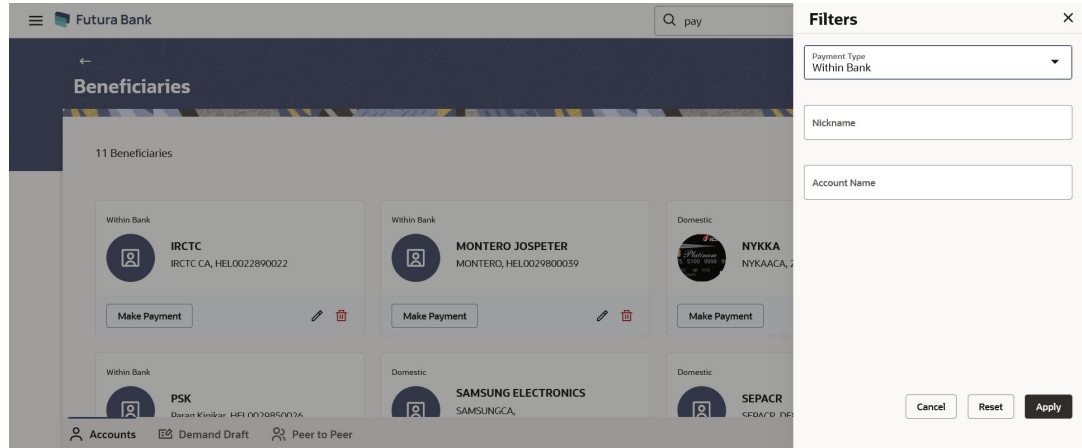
Futura Bank

pay

Beneficiaries

11 Beneficiaries

Within Bank
IRCTC
IRCTC CA, HEL0022890022
Make Payment

Within Bank
MONTERO JOSPETER
MONTERO, HEL0029800039
Make Payment

Domestic
NYKKA
NYKAACA, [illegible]
Make Payment

Within Bank
PSK
Parag Kinikar, HEL0029850026

Domestic
SAMSUNG ELECTRONICS
SAMSUNGCA,

Domestic
SEPACR
SEPACR, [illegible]

Accounts   Demand Draft   Peer to Peer

Filters

Payment Type
Within Bank

Nickname

Account Name

Cancel   Reset   Apply